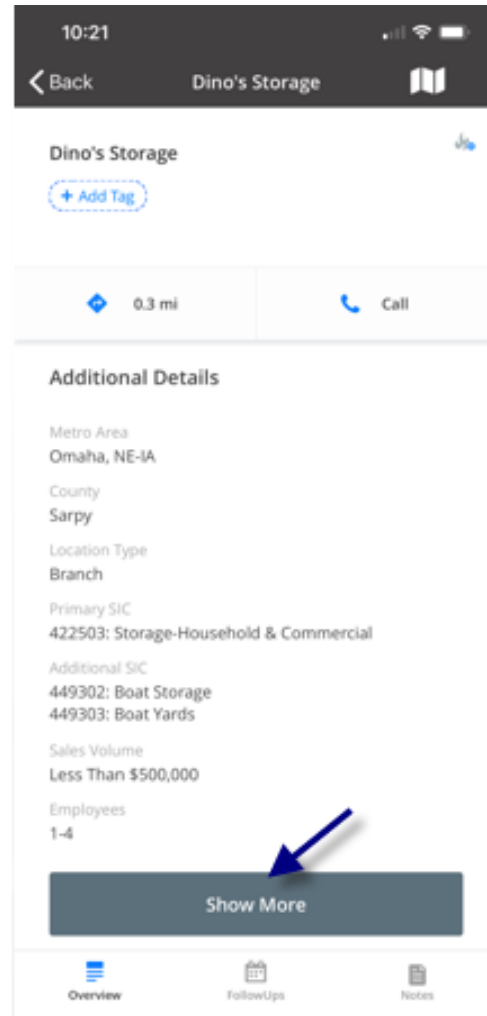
10:21

Back Dino's Storage

Dino's Storage

+ Add Tag

0.3 mi

Call

Additional Details

Metro Area
Omaha, NE-IA

County
Sarpy

Location Type
Branch

Primary SIC
422503: Storage-Household & Commercial

Additional SIC
449302: Boat Storage
449303: Boat Yards

Sales Volume
Less Than $500,000

Employees
1-4

Show More

Overview FollowUps Notes